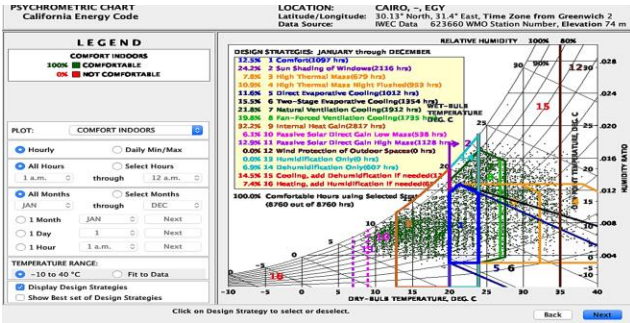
PSYCHROMETRIC CHART
California Energy Code

LOCATION: CAIRO, -, EGY
Latitude/Longitude: 30.13° North, 31.4° East, Time Zone from Greenwich 2
Data Source: IWEC Data 623660 WMO Station Number, Elevation 74 m

LEGEND
COMFORT INDOORS
100% COMFORTABLE
0% NOT COMFORTABLE

PLOT: COMFORT INDOORS

Hourly
Daily Min/Max
All Hours
Select Hours
1 a.m. through 12 a.m.
All Months
Select Months
JAN through DEC
1 Month JAN Next
1 Day 1 Next
1 Hour 1 a.m. Next

TEMPERATURE RANGE:
-10 to 40 °C
Fit to Data
Display Design Strategies
Show Best set of Design Strategies

DESIGN STRATEGIES: JANUARY through DECEMBER
12.5% 1 Comfort(1097 hrs)
24.2% 2 Sun Shading of Windows(2116 hrs)
7.8% 3 High Thermal Mass(679 hrs)
10.9% 4 High Thermal Mass Night Flushed(953 hrs)
11.6% 5 Direct Evaporative Cooling(1012 hrs)
15.5% 6 Two-Stage Evaporative Cooling(1354 hrs)
21.8% 7 Natural Ventilation Cooling(1912 hrs)
19.8% 8 Fan-Forced Ventilation Cooling(1735 hrs)
32.2% 9 Internal Heat Gain(2817 hrs)
6.1% 10 Passive Solar Direct Gain Low Mass(538 hrs)
12.9% 11 Passive Solar Direct Gain High Mass(1128 hrs)
0.0% 12 Wind Protection of Outdoor Spaces(0 hrs)
0.0% 13 Humidification Only(0 hrs)
6.9% 14 Dehumidification Only(607 hrs)
14.5% 15 Cooling, add Dehumidification if needed(12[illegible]
7.4% 16 Heating, add Humidification if needed(6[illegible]
100.0% Comfortable Hours using Selected St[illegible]
(8760 out of 8760 hrs)

RELATIVE HUMIDITY 100% 80%
WET-BULB TEMPERATURE DEG. C
HUMIDITY RATIO
.028 .026 .024 .022 .020 .018 .016 .014 .012 .010 .008 .006 .004 .002
30 25 20 15 10 5 0
15 12 2 11 10 16 5 6
-10 -5 0 5 10 15 20 25 30 35 40
DRY-BULB TEMPERATURE, DEG. C

Click on Design Strategy to select or deselect.
Back Next